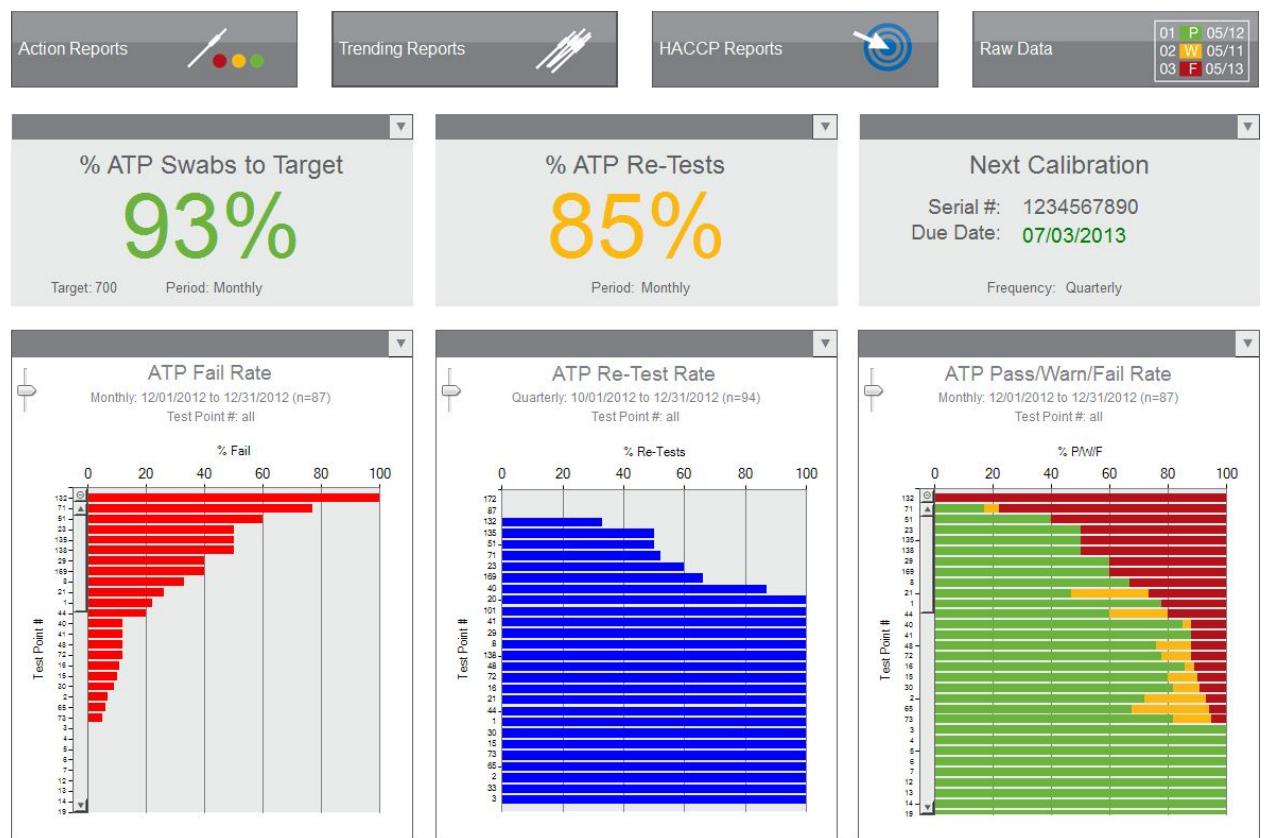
Action Reports

Trending Reports

HACCP Reports

Raw Data

| 01 | P | 05/12 |
|---|---|---|
| 02 | W | 05/11 |
| 03 | F | 05/13 |

% ATP Swabs to Target

93%

Target: 700    Period: Monthly

% ATP Re-Tests

85%

Period: Monthly

Next Calibration

Serial #: 1234567890
Due Date: 07/03/2013

Frequency: Quarterly

ATP Fail Rate

Monthly: 12/01/2012 to 12/31/2012 (n=87)
Test Point #: all

% Fail

0 20 40 60 80 100

Test Point #

132 71 51 23 135 138 29 169 8 21 1 44 40 41 48 72 16 15 30 2 65 73 3 4 5 6 7 12 13 14 19

ATP Re-Test Rate

Quarterly: 10/01/2012 to 12/31/2012 (n=94)
Test Point #: all

% Re-Tests

0 20 40 60 80 100

Test Point #

172 87 132 135 51 71 23 169 40 20 101 41 29 8 138 48 72 16 21 44 1 30 15 73 65 2 33 3

ATP Pass/Warn/Fail Rate

Monthly: 12/01/2012 to 12/31/2012 (n=87)
Test Point #: all

% P/W/F

0 20 40 60 80 100

Test Point #

132 71 51 23 135 138 29 169 8 21 1 44 40 41 48 72 16 15 30 2 65 73 3 4 5 6 7 12 13 14 19